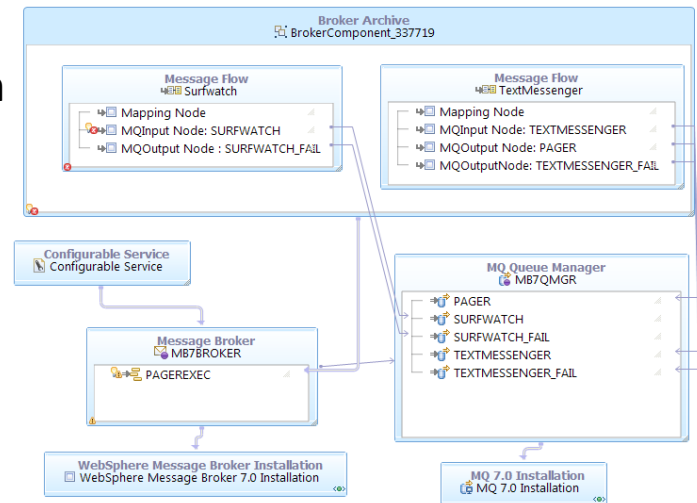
Broker Archive
BrokerComponent_337719

Message Flow
Surfwatch
Mapping Node
MQInput Node: SURFWATCH
MQOutput Node : SURFWATCH_FAIL

Message Flow
TextMessenger
Mapping Node
MQInput Node: TEXTMESSENGER
MQOutput Node: PAGER
MQOutputNode: TEXTMESSENGER_FAIL

Configurable Service
Configurable Service

MQ Queue Manager
MB7QMGR
PAGER
SURFWATCH
SURFWATCH_FAIL
TEXTMESSENGER
TEXTMESSENGER_FAIL

Message Broker
MB7BROKER
PAGEREXEC

WebSphere Message Broker Installation
WebSphere Message Broker 7.0 Installation

MQ 7.0 Installation
MQ 7.0 Installation